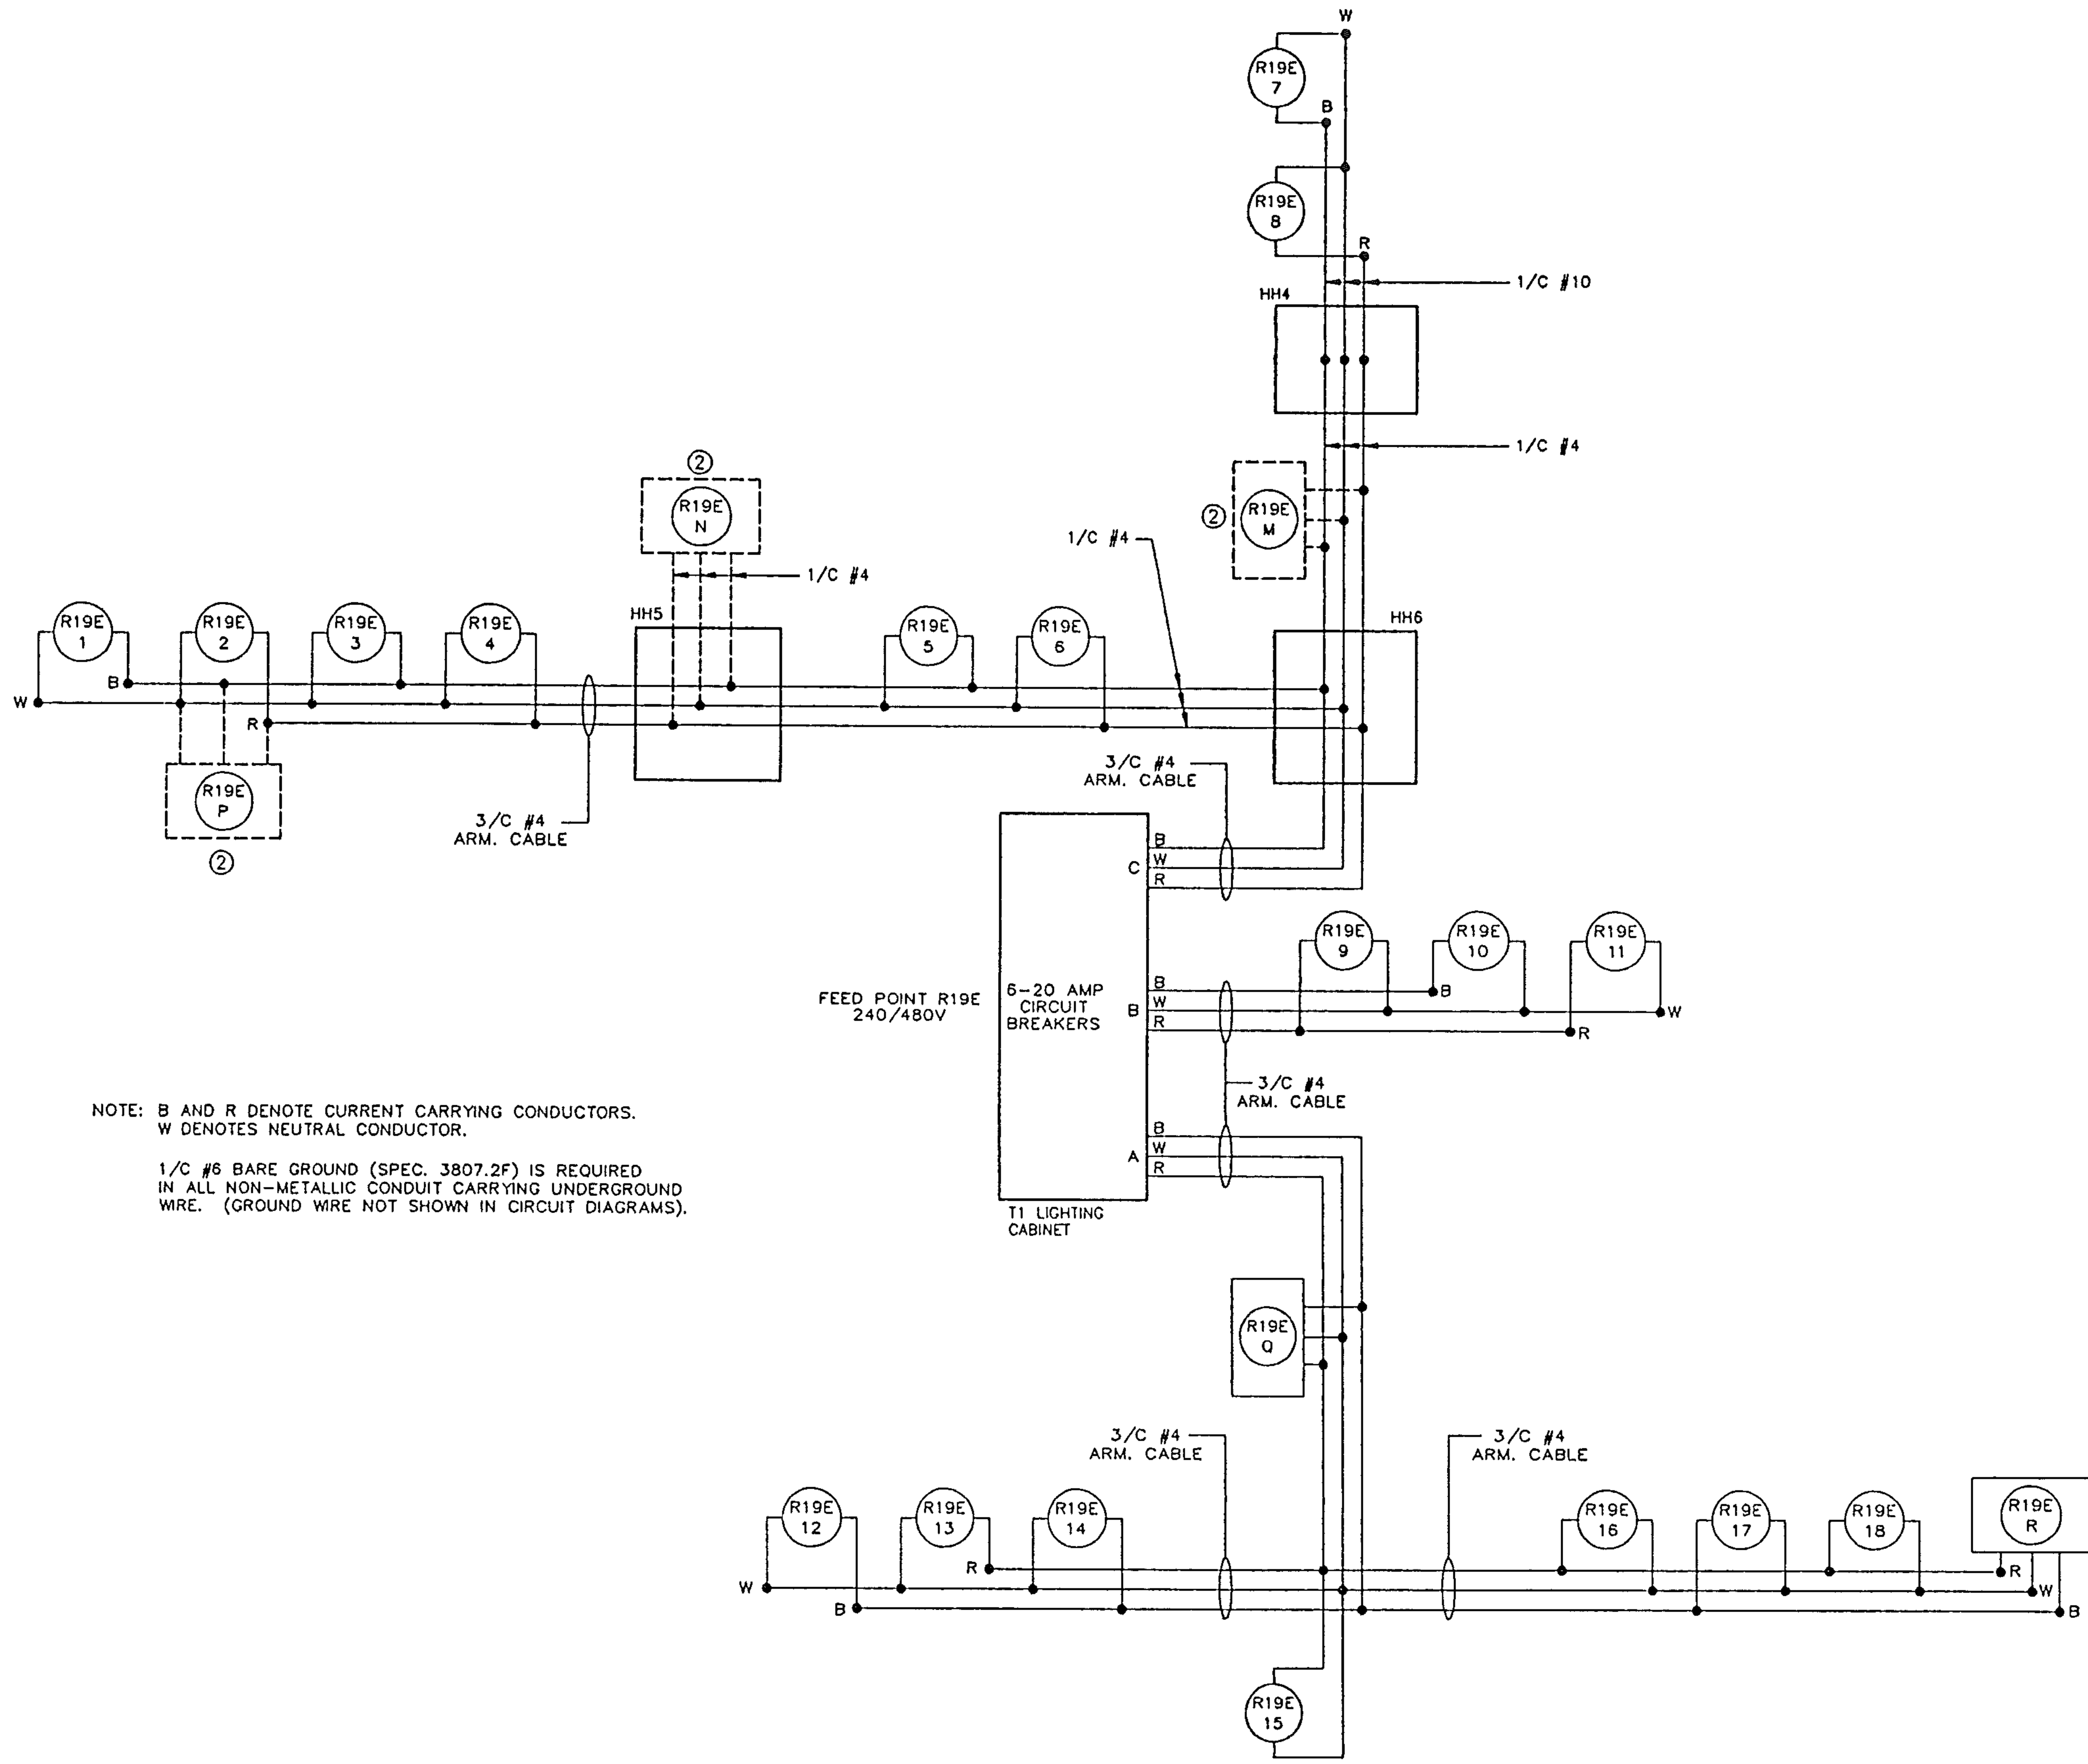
W
R19E 7
B
R19E 8
R
1/C #10
HH4
1/C #4
②
R19E M
1/C #4
②
R19E N
1/C #4
HH5
HH6
R19E 1
R19E 2
R19E 3
R19E 4
R19E 5
R19E 6
B
W
R
R19E P
②
3/C #4 ARM. CABLE
3/C #4 ARM. CABLE
B
C W
R
R19E 9
R19E 10
R19E 11
B
W
R
FEED POINT R19E 240/480V
6-20 AMP CIRCUIT BREAKERS
B
B W
R
3/C #4 ARM. CABLE
B
A W
R
T1 LIGHTING CABINET

NOTE: B AND R DENOTE CURRENT CARRYING CONDUCTORS. W DENOTES NEUTRAL CONDUCTOR.

1/C #6 BARE GROUND (SPEC. 3807.2F) IS REQUIRED IN ALL NON-METALLIC CONDUIT CARRYING UNDERGROUND WIRE. (GROUND WIRE NOT SHOWN IN CIRCUIT DIAGRAMS).

R19E Q
3/C #4 ARM. CABLE
3/C #4 ARM. CABLE
R19E 12
R19E 13
R19E 14
R19E 16
R19E 17
R19E 18
R19E R
R
W
B
R
W
B
R19E 15